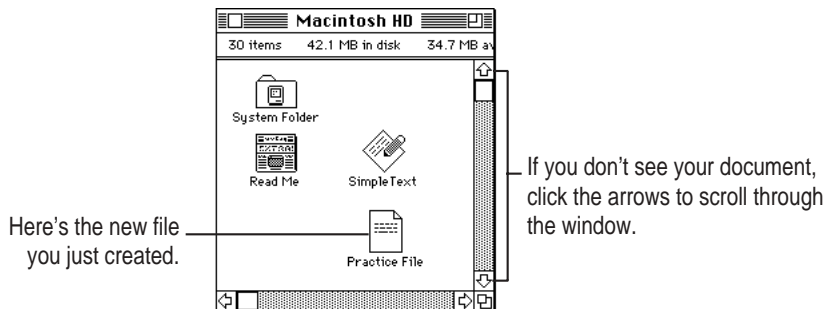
Macintosh HD

30 items 42.1 MB in disk 34.7 MB av

System Folder

Read Me

SimpleText

Practice File

If you don't see your document, click the arrows to scroll through the window.

Here's the new file you just created.